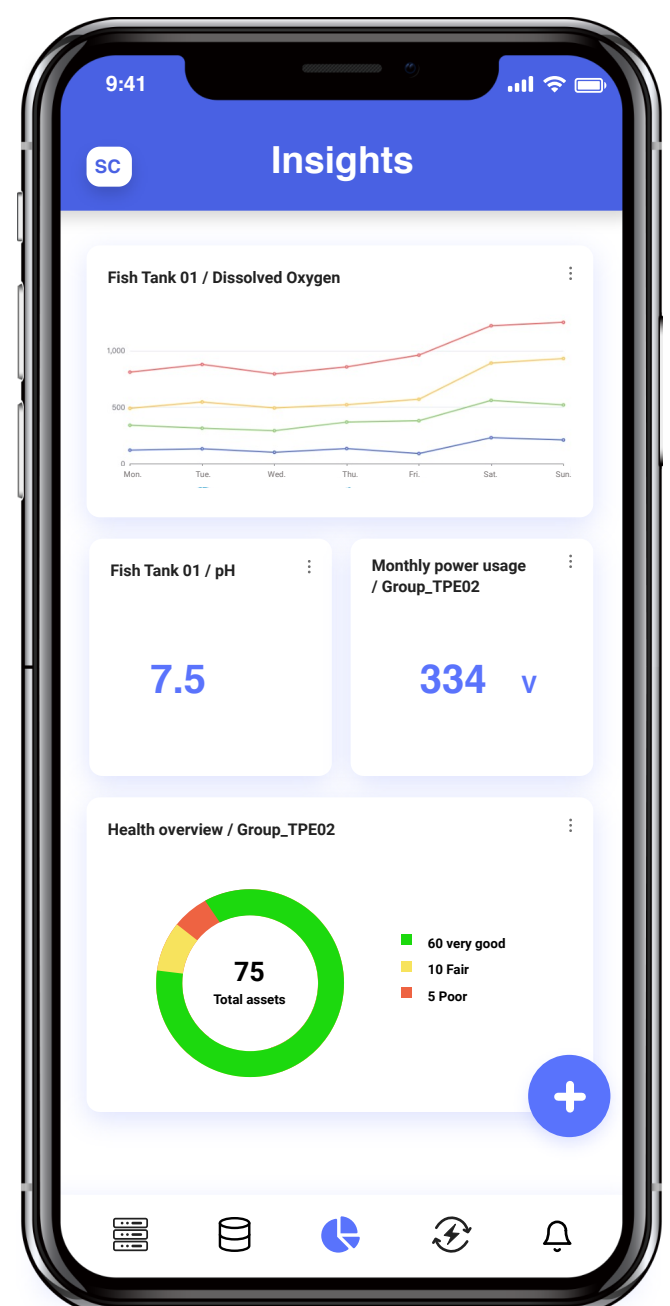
9:41

SC

Insights

Fish Tank 01 / Dissolved Oxygen

1,000
500
0
Mon.
Tue.
Wed.
Thu.
Fri.
Sat.
Sun.

Fish Tank 01 / pH

7.5

Monthly power usage / Group_TPE02

334 V

Health overview / Group_TPE02

75
Total assets

60 very good
10 Fair
5 Poor